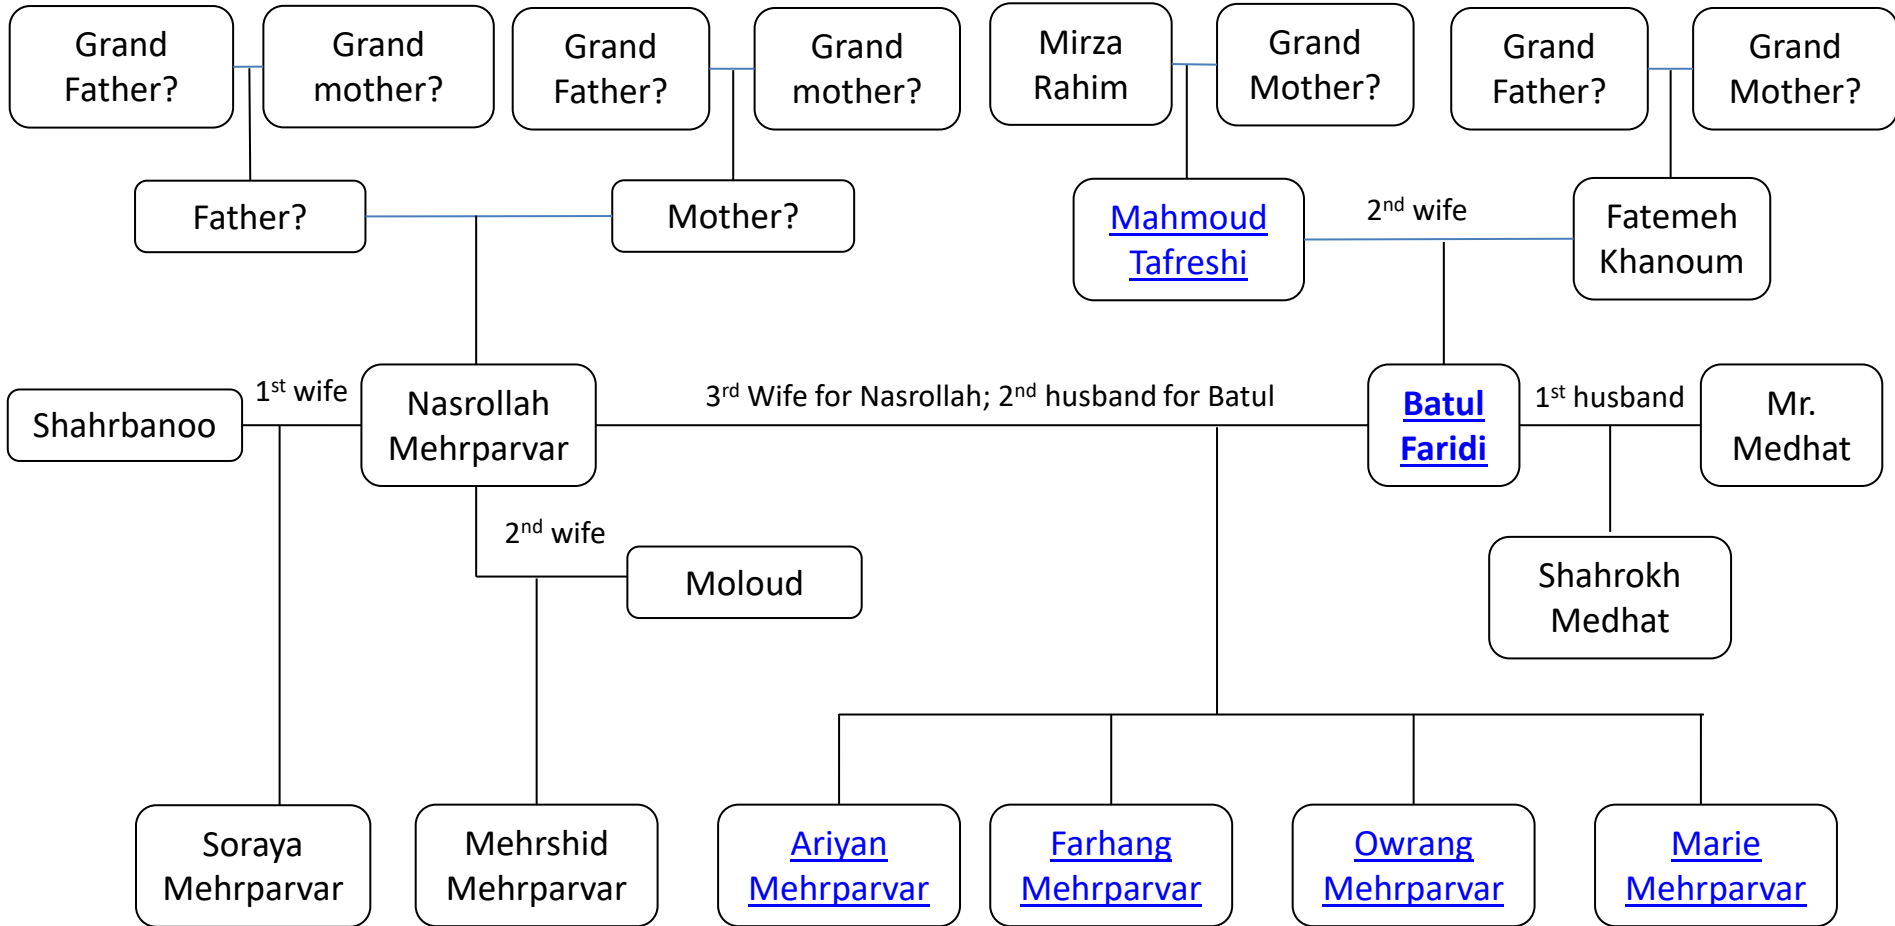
Grand Father?

Grand mother?

Grand Father?

Grand mother?

Mirza Rahim

Grand Mother?

Grand Father?

Grand Mother?

Father?

Mother?

Mahmoud Tafreshi

2$^{nd}$ wife

Fatemeh Khanoum

Shahrbanoo

1$^{st}$ wife

Nasrollah Mehrparvar

3$^{rd}$ Wife for Nasrollah; 2$^{nd}$ husband for Batul

Batul Faridi

1$^{st}$ husband

Mr. Medhat

2$^{nd}$ wife

Moloud

Shahrokh Medhat

Soraya Mehrparvar

Mehrshid Mehrparvar

Ariyan Mehrparvar

Farhang Mehrparvar

Owrang Mehrparvar

Marie Mehrparvar